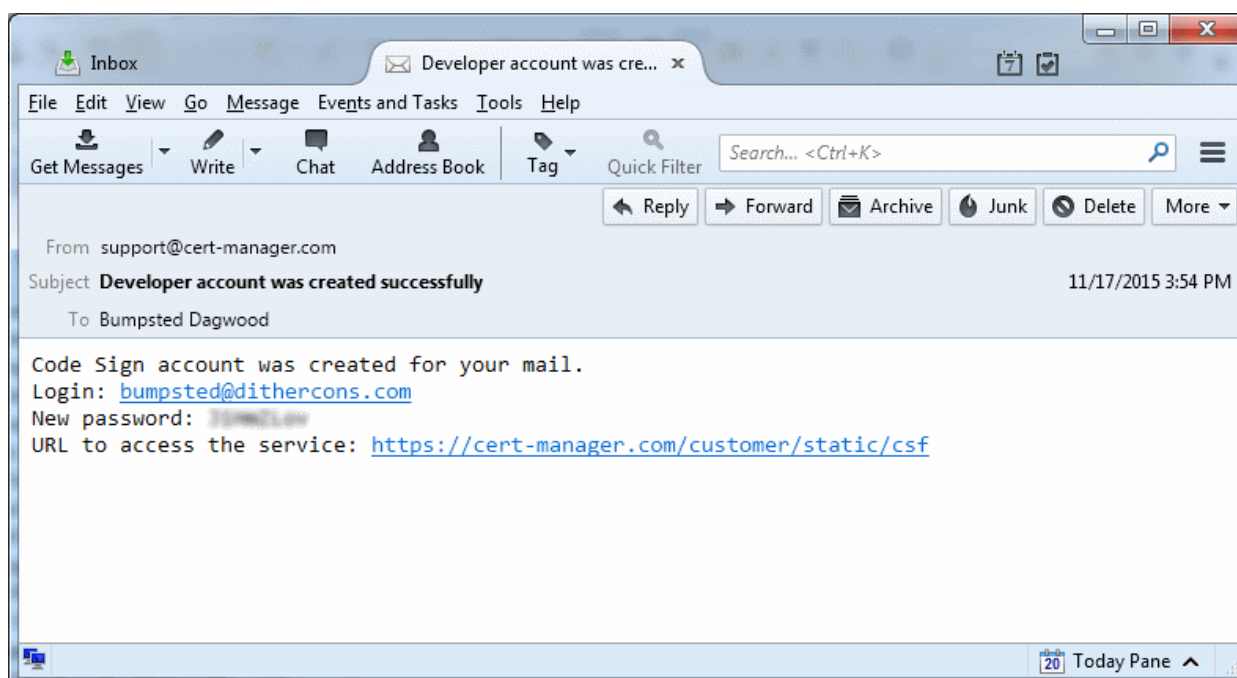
Inbox
Developer account was cre... ×
7
File Edit View Go Message Events and Tasks Tools Help
Get Messages
Write
Chat
Address Book
Tag
Quick Filter
Search... <Ctrl+K>
Reply
Forward
Archive
Junk
Delete
More
From support@cert-manager.com
Subject Developer account was created successfully
11/17/2015 3:54 PM
To Bumpsted Dagwood

Code Sign account was created for your mail.
Login: bumpsted@dithercons.com
New password: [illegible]
URL to access the service: https://cert-manager.com/customer/static/csf

20 Today Pane